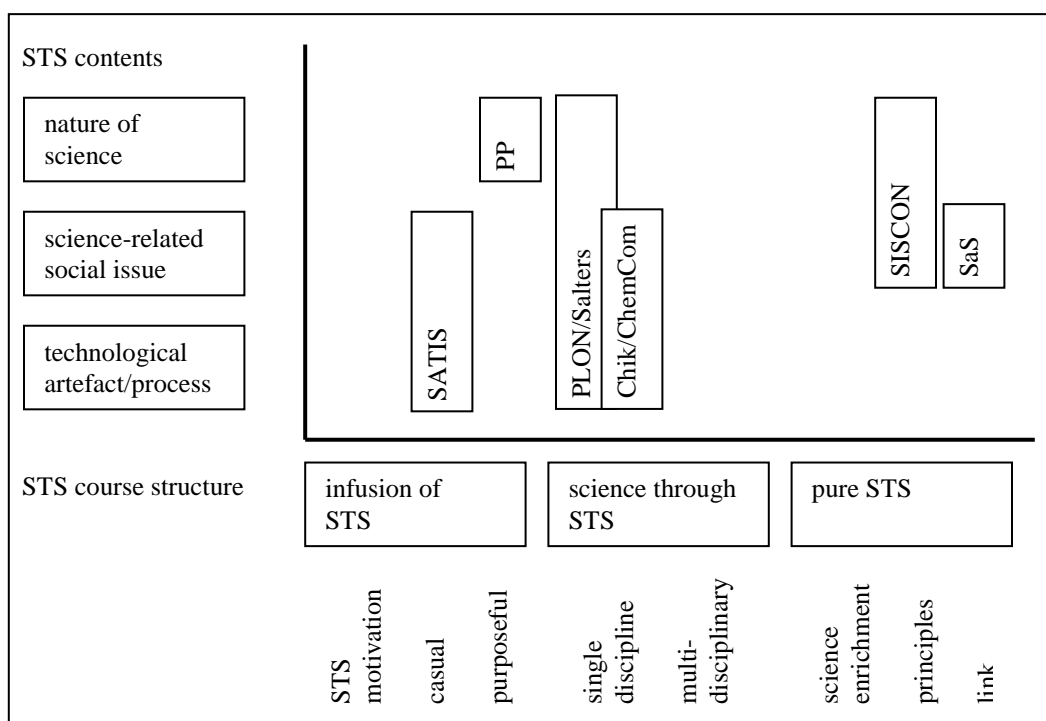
STS contents

nature of science

science-related social issue

technological artefact/process

PP

SATIS

PLON/Salters

Chik/ChemCom

SISCON

SaS

STS course structure

infusion of STS

science through STS

pure STS

STS motivation

casual

purposeful

single discipline

multi-disciplinary

science enrichment

principles

link